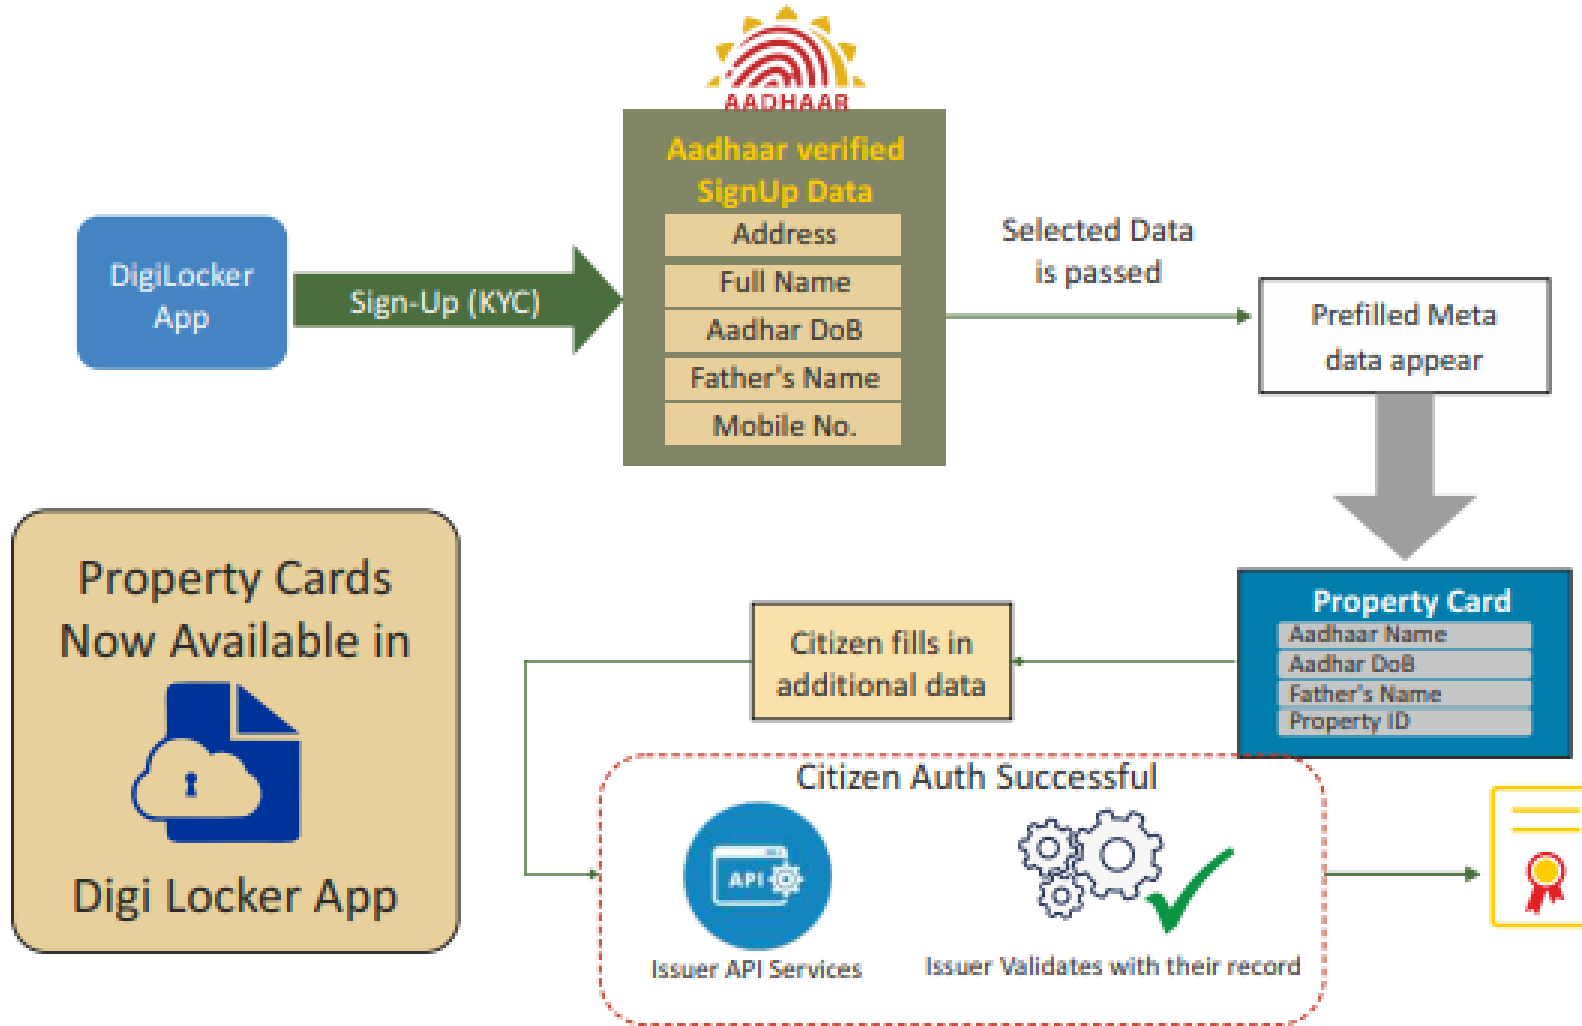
AADHAAR

DigiLocker App

Sign-Up (KYC)

Aadhaar verified SignUp Data

| Address |
|---|
| Full Name |
| Aadhar DoB |
| Father's Name |
| Mobile No. |

Selected Data is passed

Prefilled Meta data appear

Property Cards Now Available in

Digi Locker App

Property Card

| Aadhaar Name |
|---|
| Aadhar DoB |
| Father's Name |
| Property ID |

Citizen fills in additional data

Citizen Auth Successful

API

Issuer API Services

Issuer Validates with their record